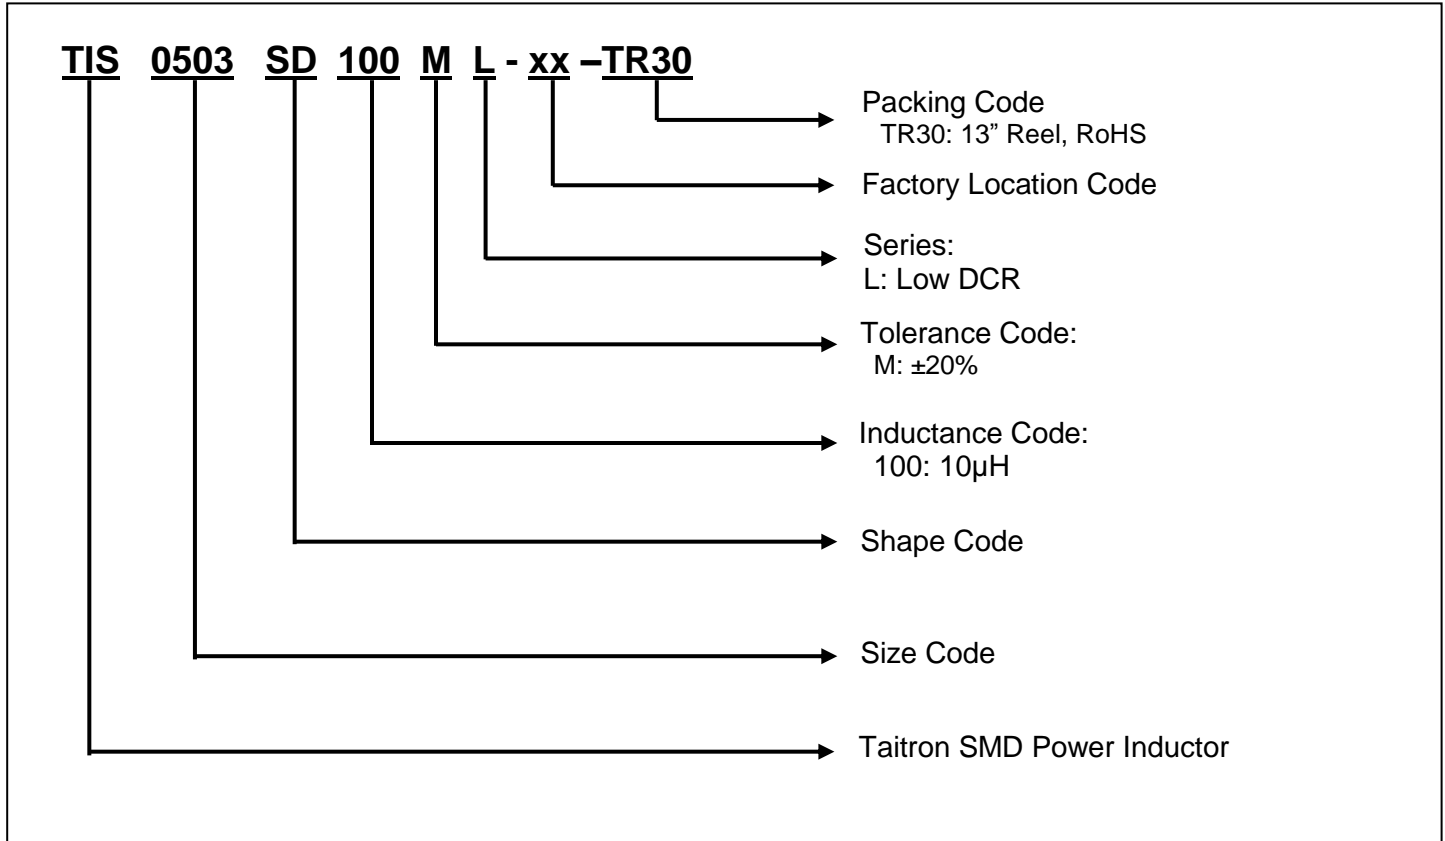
TIS 0503 SD 100 M L - xx –TR30

Packing Code
TR30: 13” Reel, RoHS

Factory Location Code

Series:
L: Low DCR

Tolerance Code:
M: ±20%

Inductance Code:
100: 10μH

Shape Code

Size Code

Taitron SMD Power Inductor